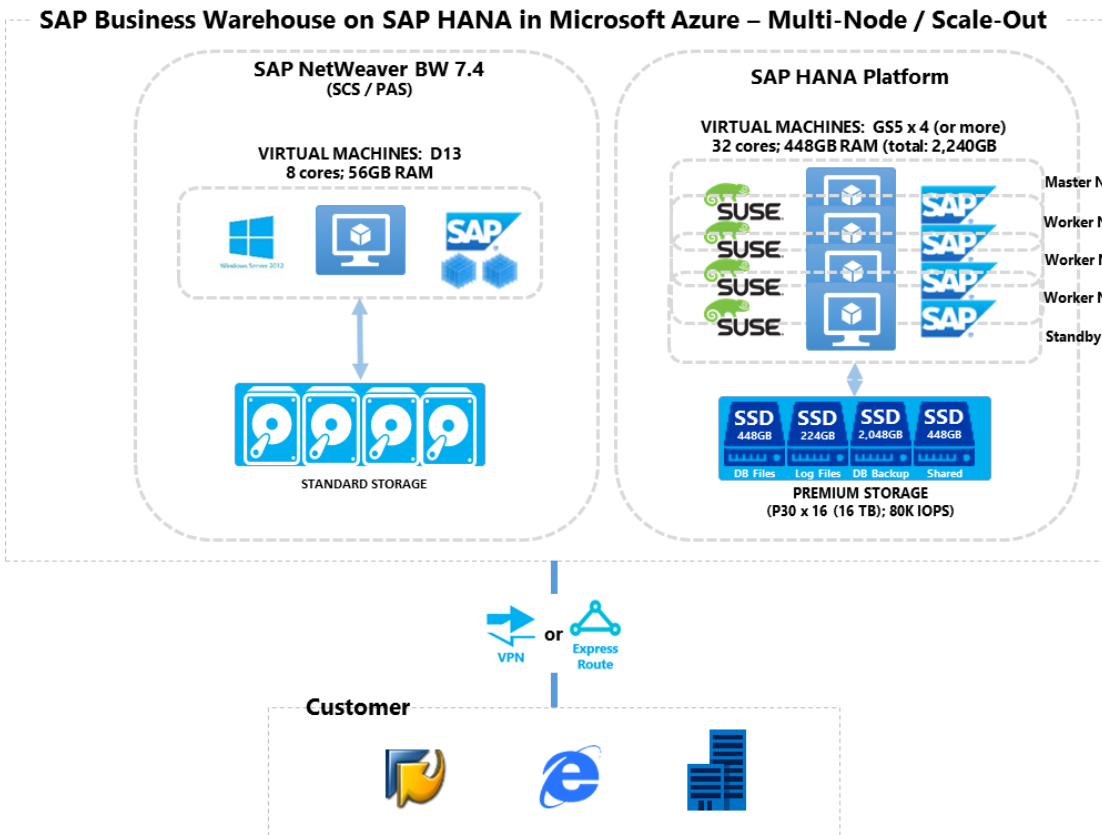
SAP Business Warehouse on SAP HANA in Microsoft Azure – Multi-Node / Scale-Out

SAP NetWeaver BW 7.4
(SCS / PAS)

VIRTUAL MACHINES: D13
8 cores; 56GB RAM

Windows Server 2012

SAP

STANDARD STORAGE

SAP HANA Platform

VIRTUAL MACHINES: GS5 x 4 (or more)
32 cores; 448GB RAM (total: 2,240GB

SUSE SAP Master N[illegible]
SUSE SAP Worker N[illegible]
SUSE SAP Worker N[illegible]
SUSE SAP Worker N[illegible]
Standby

SSD 448GB DB Files
SSD 224GB Log Files
SSD 2,048GB DB Backup
SSD 448GB Shared

PREMIUM STORAGE
(P30 x 16 (16 TB); 80K IOPS)

VPN or Express Route

Customer